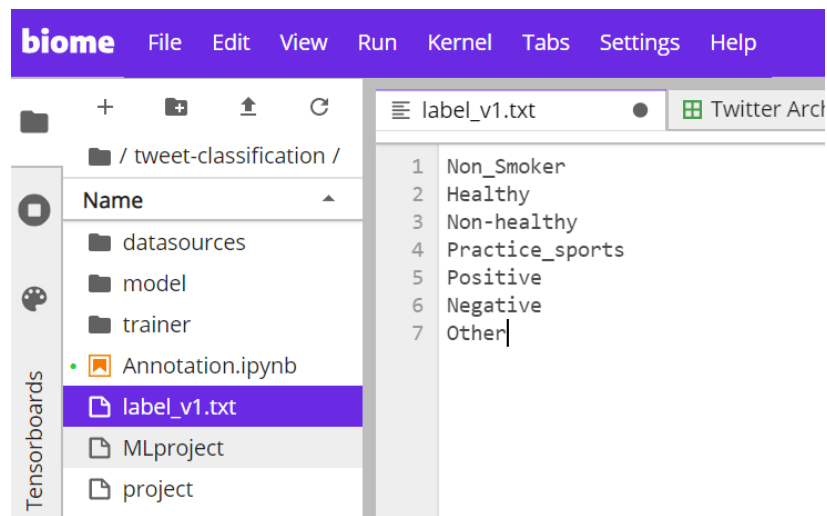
biome File Edit View Run Kernel Tabs Settings Help

+

/ tweet-classification /

Name

datasources
model
trainer
Annotation.ipynb
label_v1.txt
MLproject
project

Tensorboards

label_v1.txt

Twitter Arch

1 Non_Smoker
2 Healthy
3 Non-healthy
4 Practice_sports
5 Positive
6 Negative
7 Other